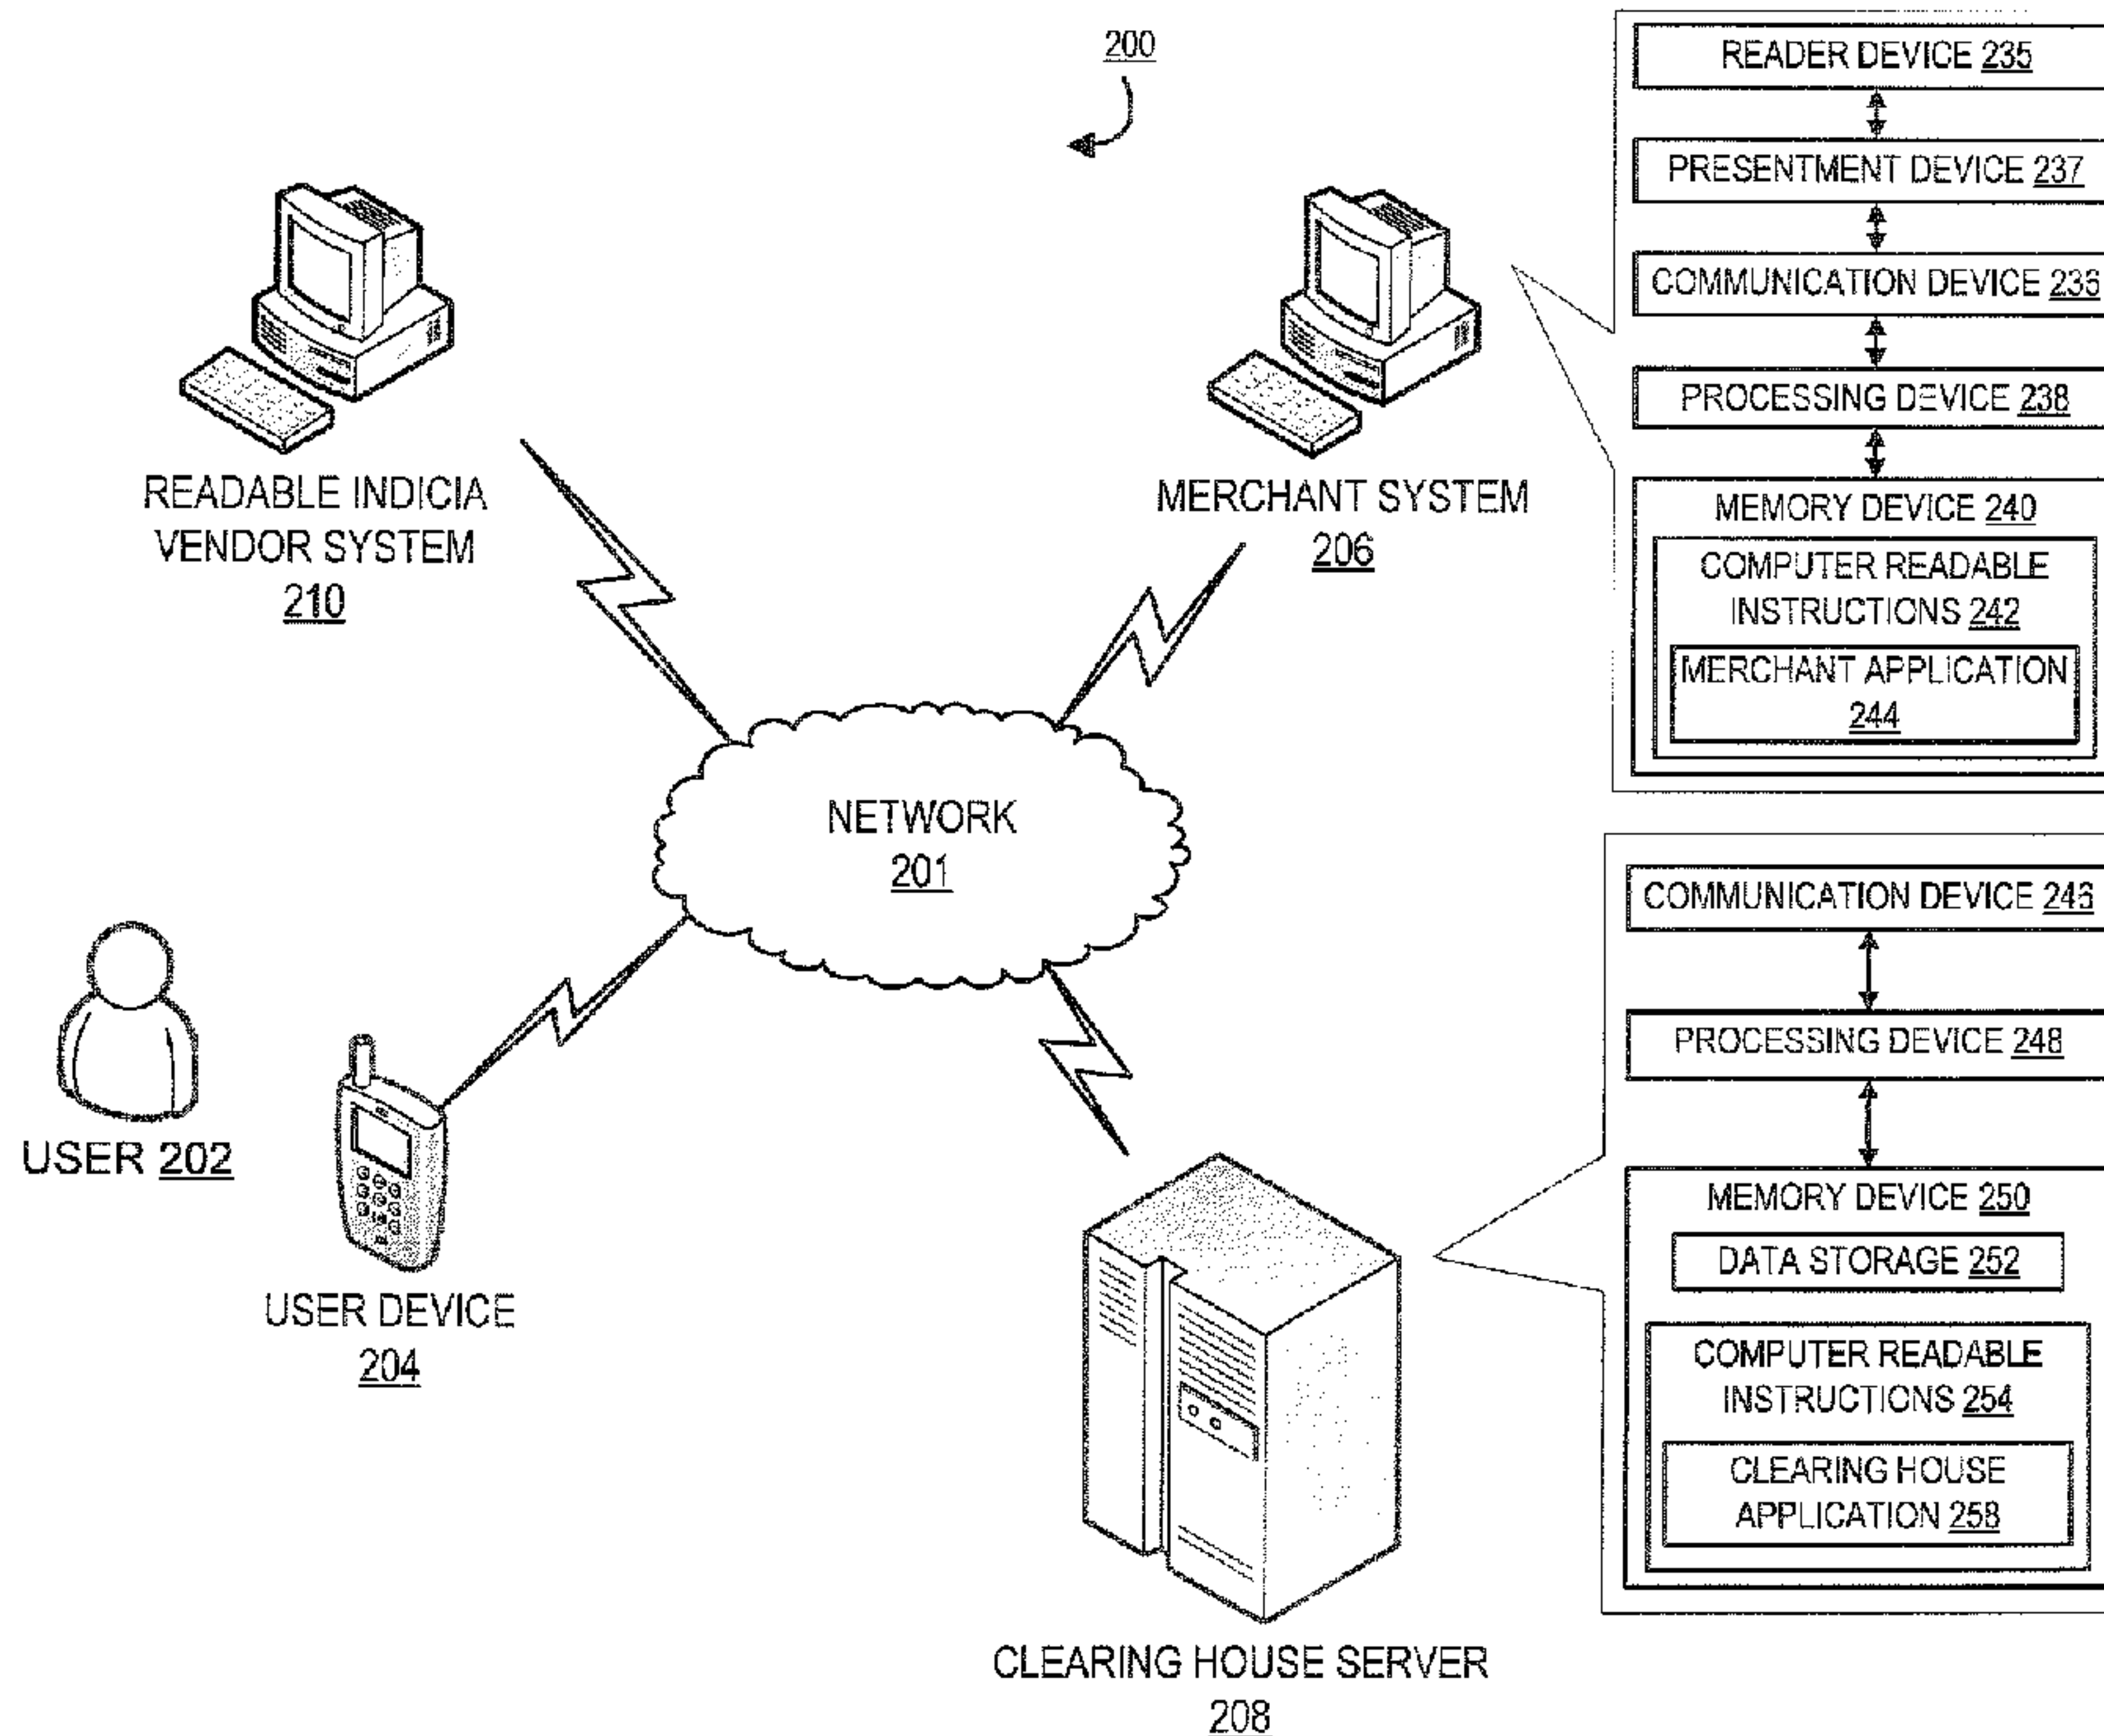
200

READABLE INDICIA VENDOR SYSTEM 210

MERCHANT SYSTEM 206

READER DEVICE 235

PRESENTMENT DEVICE 237

COMMUNICATION DEVICE 236

PROCESSING DEVICE 238

MEMORY DEVICE 240

COMPUTER READABLE INSTRUCTIONS 242

MERCHANT APPLICATION 244

NETWORK 201

USER 202

USER DEVICE 204

COMMUNICATION DEVICE 246

PROCESSING DEVICE 248

MEMORY DEVICE 250

DATA STORAGE 252

COMPUTER READABLE INSTRUCTIONS 254

CLEARING HOUSE APPLICATION 258

CLEARING HOUSE SERVER 208